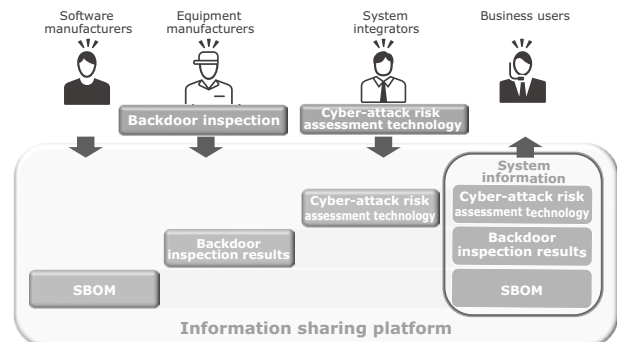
Software manufacturers

Equipment manufacturers

System integrators

Business users

Backdoor inspection

Cyber-attack risk assessment technology

System information

Cyber-attack risk assessment technology

Cyber-attack risk assessment technology

Backdoor inspection results

Backdoor inspection results

SBOM

SBOM

Information sharing platform